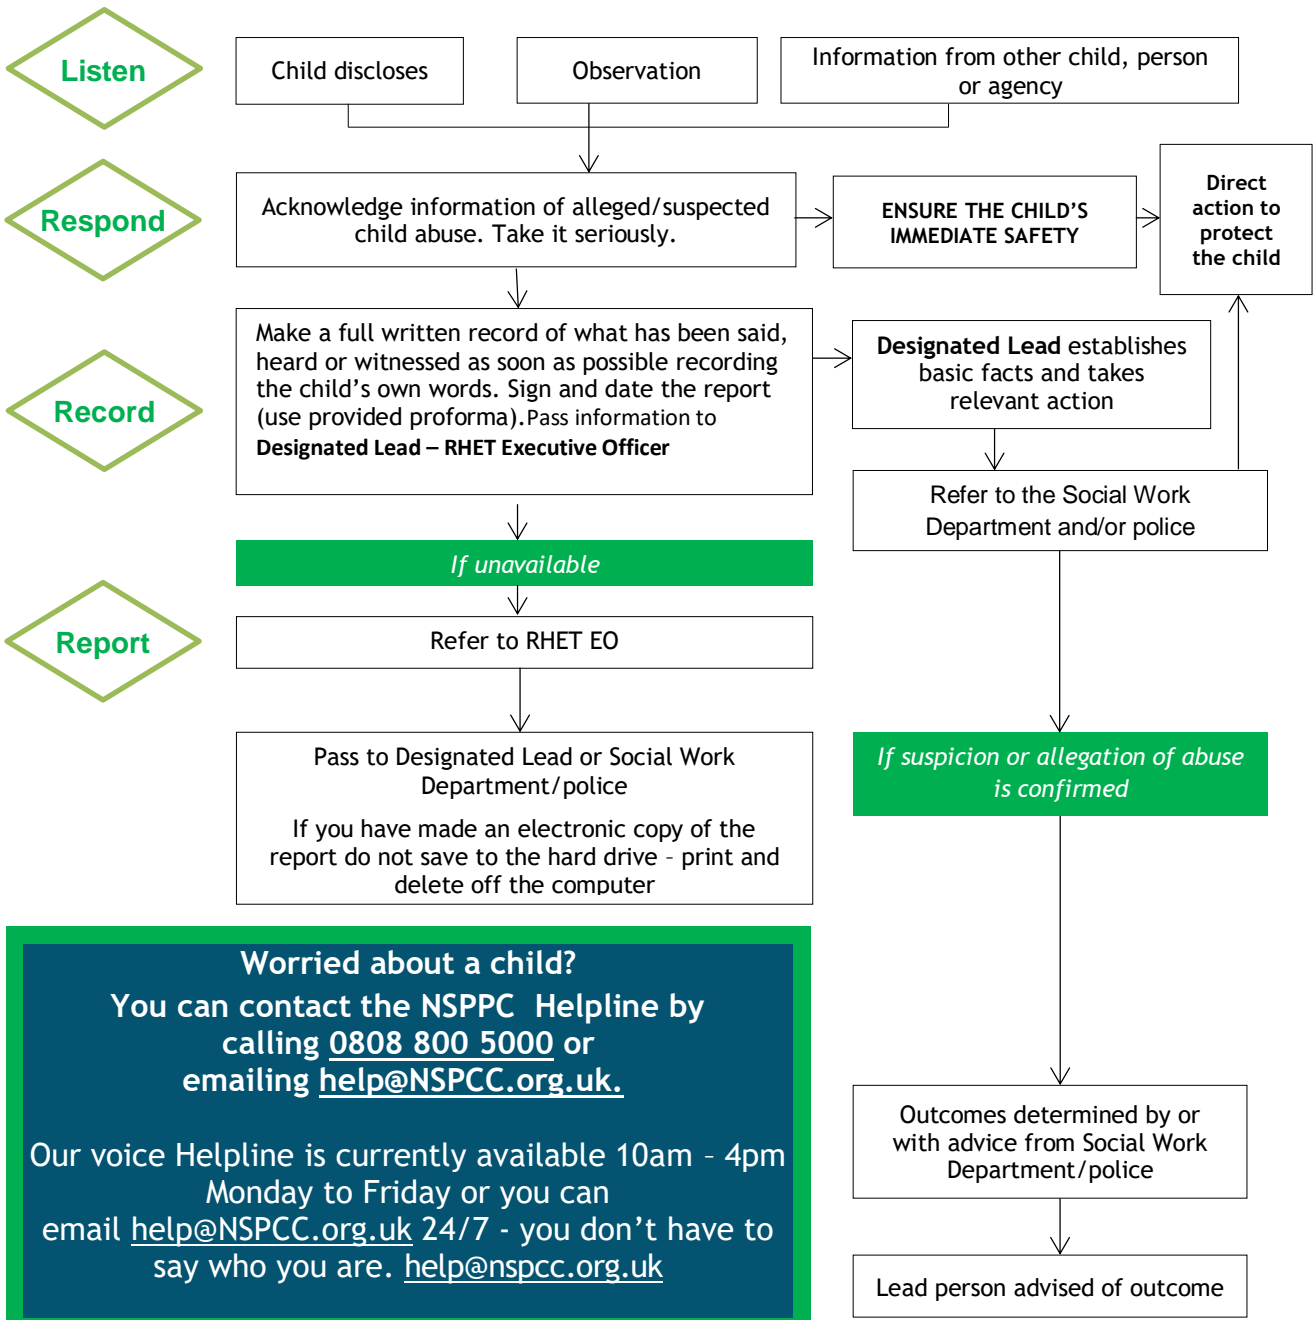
Listen

Child discloses

Observation

Information from other child, person or agency

Respond

Acknowledge information of alleged/suspected child abuse. Take it seriously.

ENSURE THE CHILD'S IMMEDIATE SAFETY

Direct action to protect the child

Record

Make a full written record of what has been said, heard or witnessed as soon as possible recording the child's own words. Sign and date the report (use provided proforma). Pass information to **Designated Lead – RHET Executive Officer**

**Designated Lead** establishes basic facts and takes relevant action

Refer to the Social Work Department and/or police

*If unavailable*

Report

Refer to RHET EO

Pass to Designated Lead or Social Work Department/police

If you have made an electronic copy of the report do not save to the hard drive – print and delete off the computer

*If suspicion or allegation of abuse is confirmed*

Worried about a child?
You can contact the NSPPC Helpline by calling 0808 800 5000 or emailing help@NSPCC.org.uk.

Our voice Helpline is currently available 10am – 4pm Monday to Friday or you can email help@NSPCC.org.uk 24/7 - you don't have to say who you are. help@nspcc.org.uk

Outcomes determined by or with advice from Social Work Department/police

Lead person advised of outcome